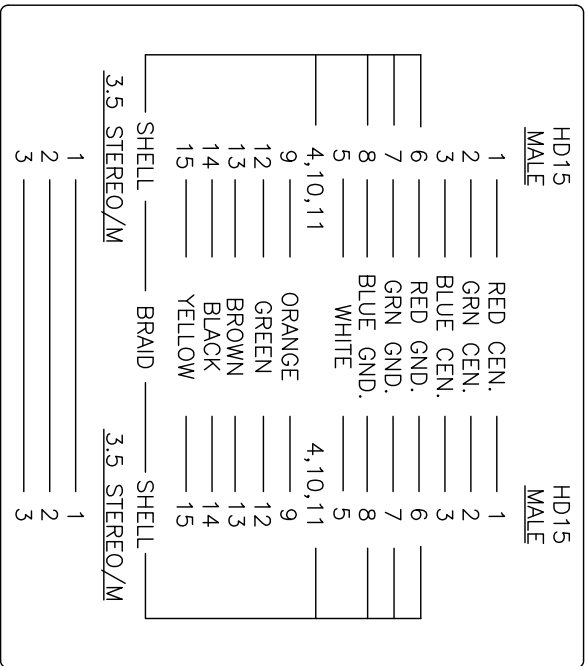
HD15
MALE

1 — RED CEN. — 1
2 — GRN CEN. — 2
3 — BLUE CEN. — 3
6 — RED GND. — 6
7 — GRN GND. — 7
8 — BLUE GND. — 8
5 — WHITE — 5
4,10,11 — 4,10,11
9 — ORANGE — 9
12 — GREEN — 12
13 — BROWN — 13
14 — BLACK — 14
15 — YELLOW — 15
SHELL — BRAID — SHELL

HD15
MALE

3.5 STEREO/M
1 — 1
2 — 2
3 — 3

3.5 STEREO/M